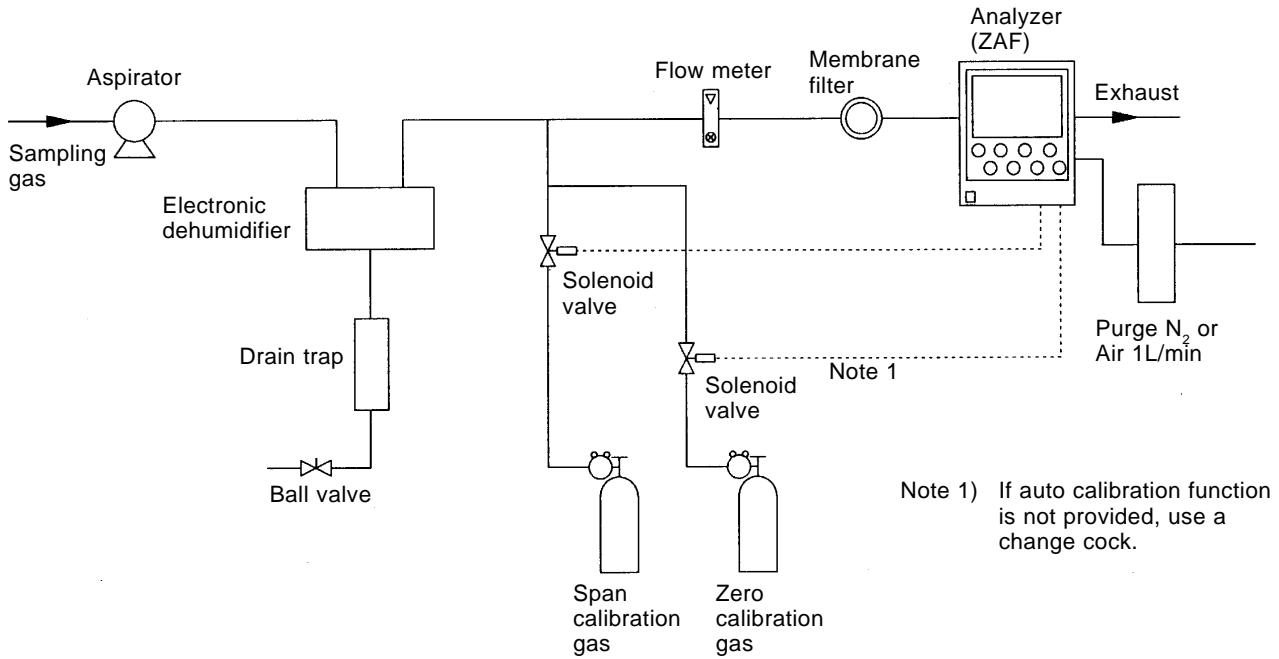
Analyzer (ZAF)

Aspirator

Flow meter

Membrane filter

Exhaust

Sampling gas

Electronic dehumidifier

Solenoid valve

Purge $N_2$ or Air 1L/min

Drain trap

Solenoid valve

Note 1

Ball valve

Note 1) If auto calibration function is not provided, use a change cock.

Span calibration gas

Zero calibration gas